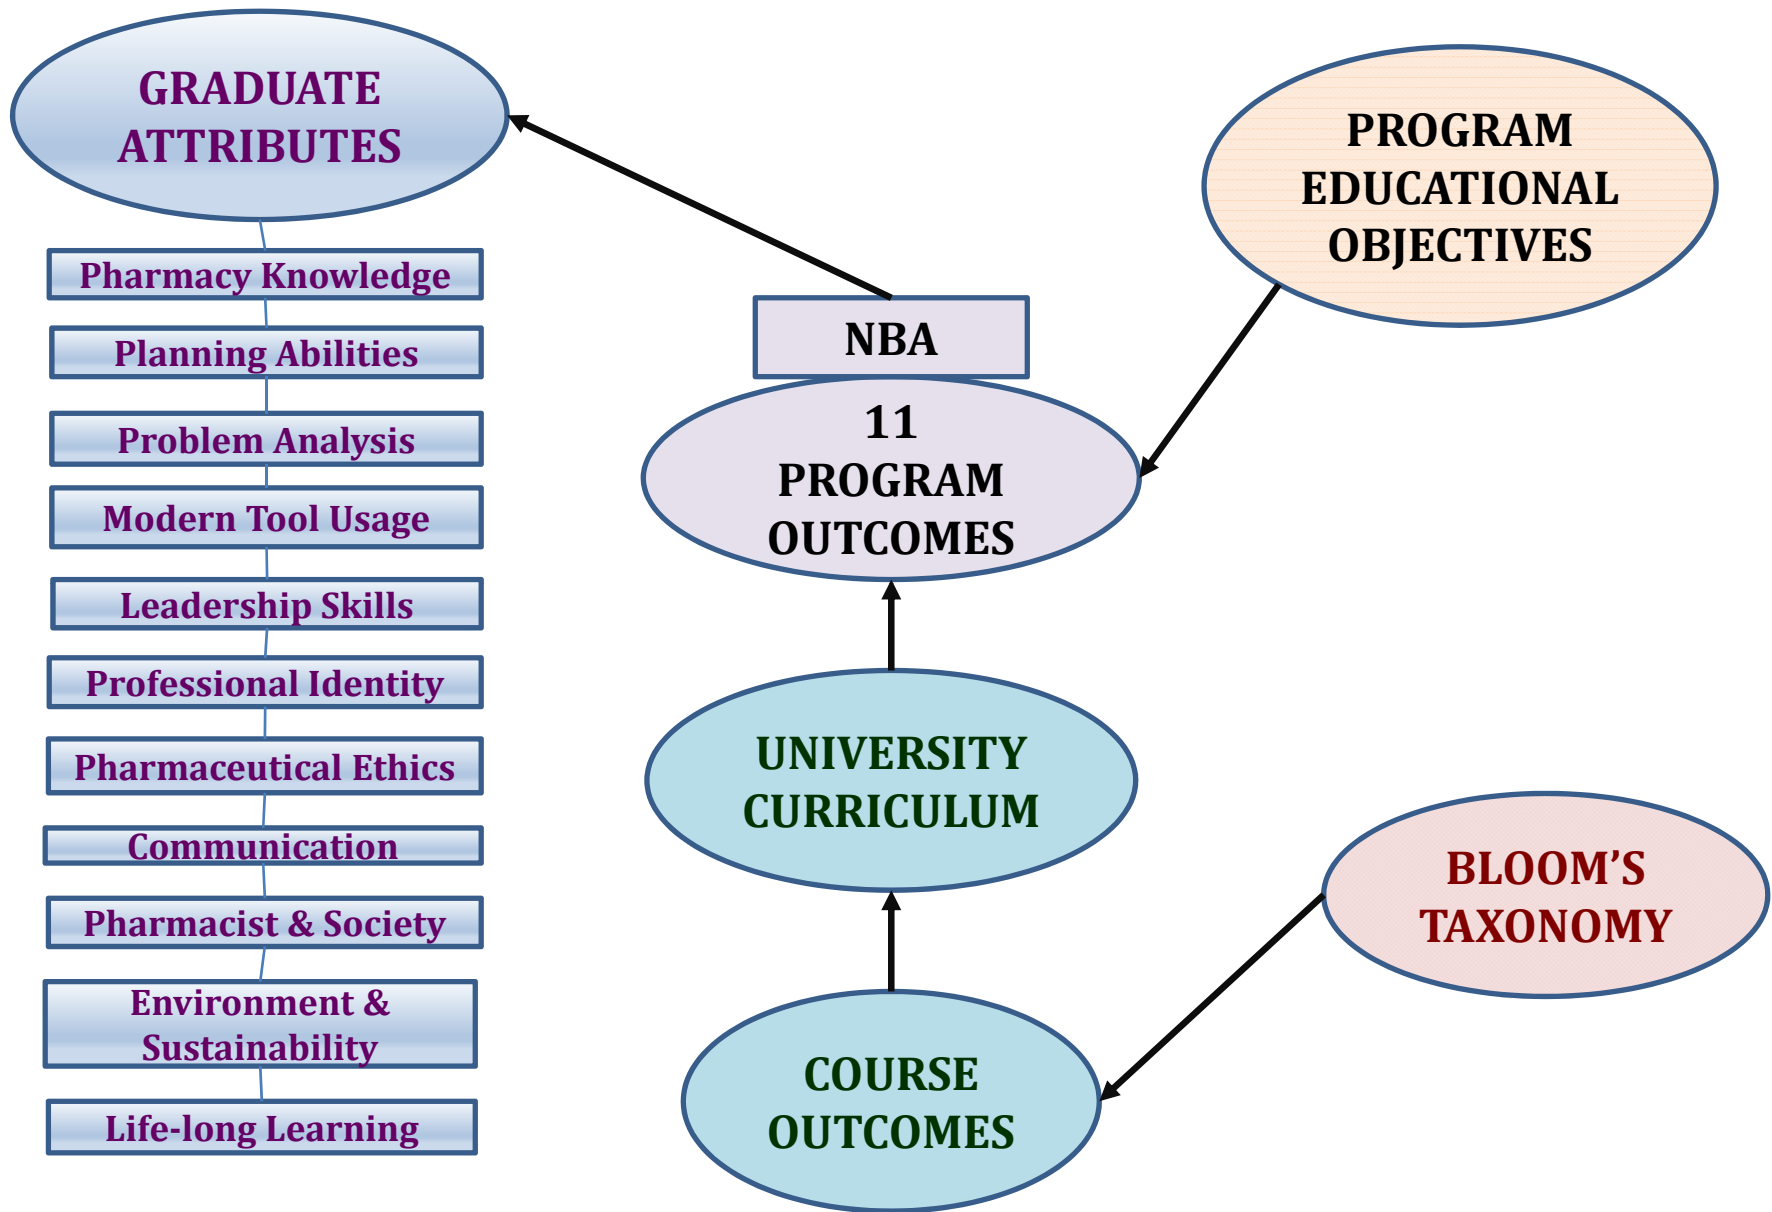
GRADUATE ATTRIBUTES

Pharmacy Knowledge

Planning Abilities

Problem Analysis

Modern Tool Usage

Leadership Skills

Professional Identity

Pharmaceutical Ethics

Communication

Pharmacist & Society

Environment & Sustainability

Life-long Learning

PROGRAM EDUCATIONAL OBJECTIVES

NBA

11 PROGRAM OUTCOMES

UNIVERSITY CURRICULUM

BLOOM'S TAXONOMY

COURSE OUTCOMES